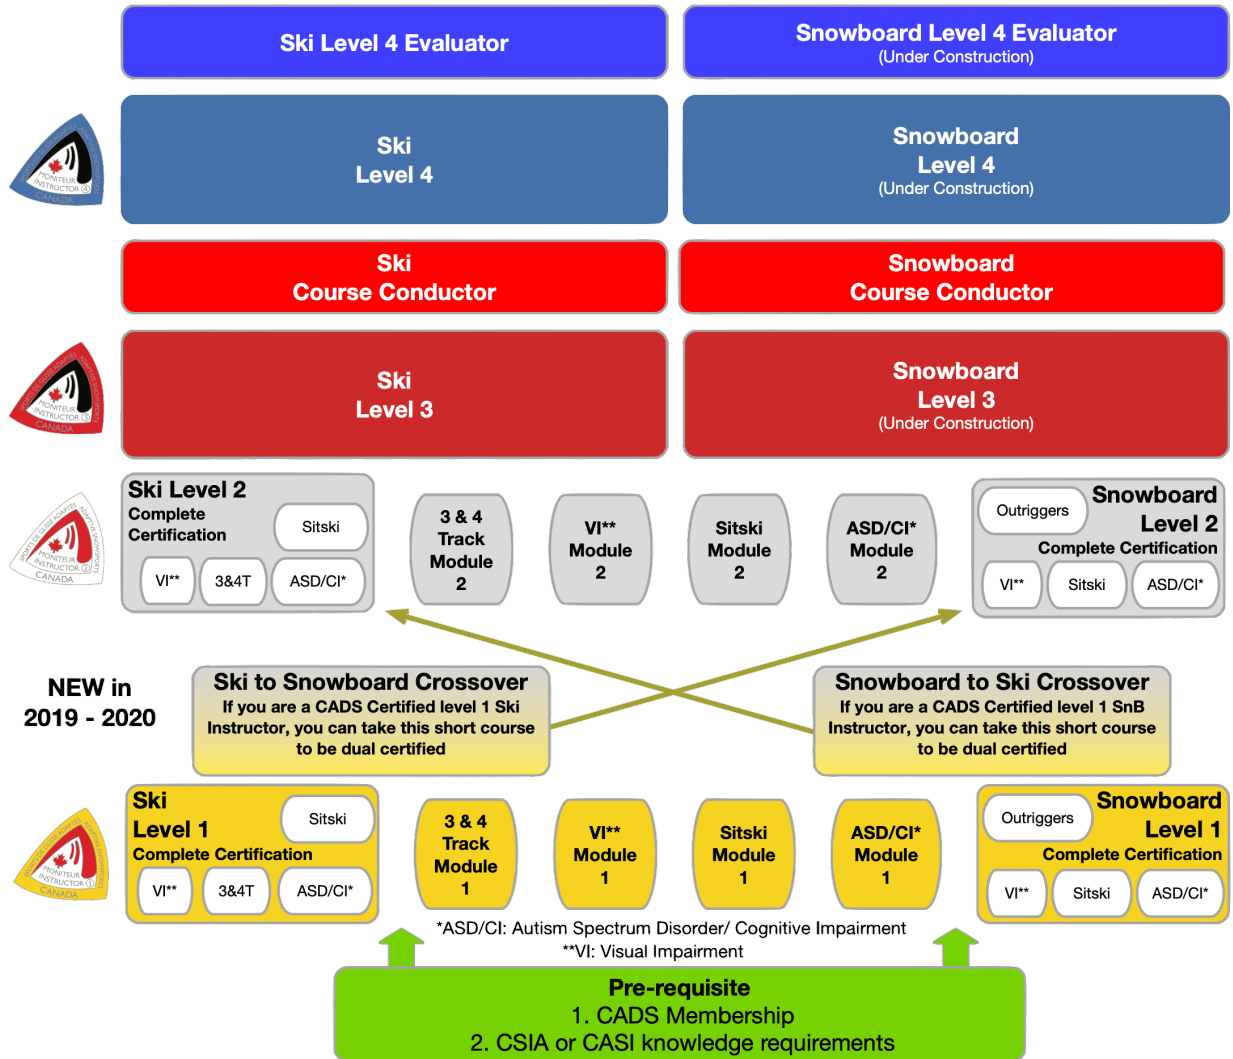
Ski Level 4 Evaluator

Snowboard Level 4 Evaluator
(Under Construction)

MONITEUR INSTRUCTOR 4 CANADA

Ski
Level 4

Snowboard
Level 4
(Under Construction)

Ski
Course Conductor

Snowboard
Course Conductor

MONITEUR INSTRUCTOR 3 CANADA

Ski
Level 3

Snowboard
Level 3
(Under Construction)

MONITEUR INSTRUCTOR 2 CANADA

Ski Level 2
Complete Certification
Sitski
VI**
3&4T
ASD/CI*

3 & 4 Track Module 2

VI** Module 2

Sitski Module 2

ASD/CI* Module 2

Outriggers
Snowboard Level 2
Complete Certification
VI**
Sitski
ASD/CI*

NEW in 2019 - 2020

Ski to Snowboard Crossover
If you are a CADS Certified level 1 Ski Instructor, you can take this short course to be dual certified

Snowboard to Ski Crossover
If you are a CADS Certified level 1 SnB Instructor, you can take this short course to be dual certified

MONITEUR INSTRUCTOR 1 CANADA

Ski
Level 1
Sitski
Complete Certification
VI**
3&4T
ASD/CI*

3 & 4 Track Module 1

VI** Module 1

Sitski Module 1

ASD/CI* Module 1

Outriggers
Snowboard Level 1
Complete Certification
VI**
Sitski
ASD/CI*

*ASD/CI: Autism Spectrum Disorder/ Cognitive Impairment
**VI: Visual Impairment

Pre-requisite
1. CADS Membership
2. CSIA or CASI knowledge requirements